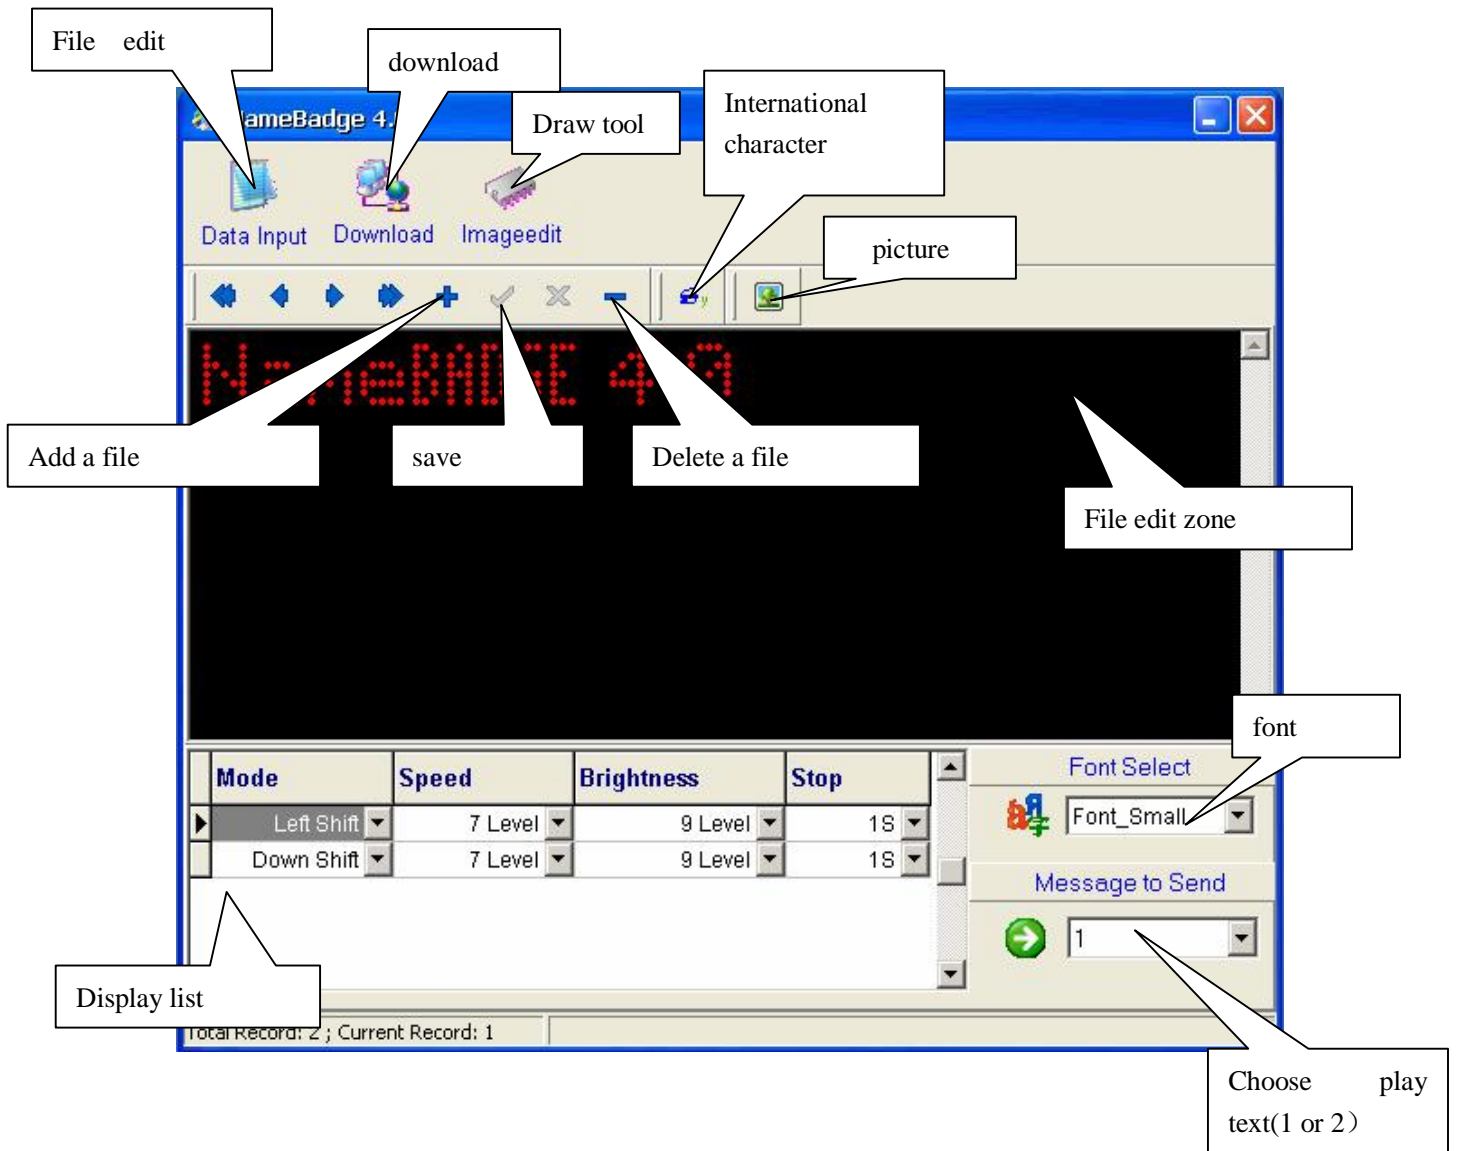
File edit

download

ameBadge 4.

Draw tool

International character

Data Input

Download

Imageedit

picture

N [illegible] eBA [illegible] E 4 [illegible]

Add a file

save

Delete a file

File edit zone

font

| Mode | Speed | Brightness | Stop |
|---|---|---|---|
| Left Shift | 7 Level | 9 Level | 1S |
| Down Shift | 7 Level | 9 Level | 1S |

Font Select

Font_Small

Message to Send

1

Display list

Total Record: 2 ; Current Record: 1

Choose play text(1 or 2）